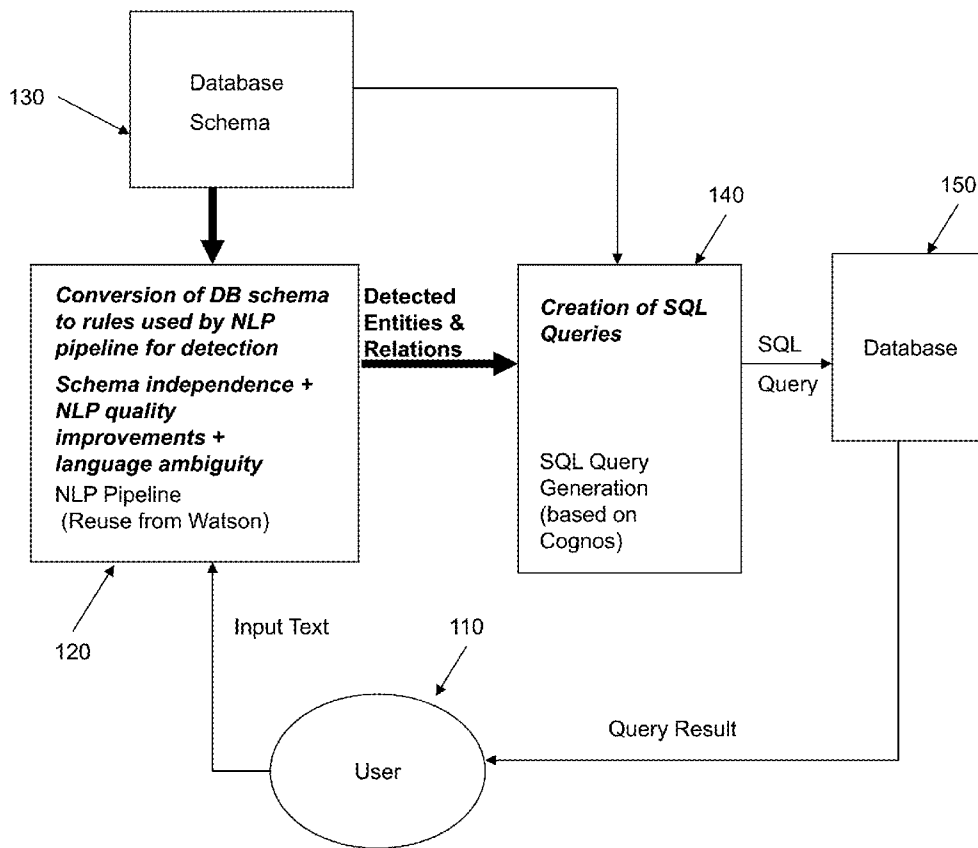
130

Database Schema

140

150

Conversion of DB schema to rules used by NLP pipeline for detection

Schema independence + NLP quality improvements + language ambiguity

NLP Pipeline (Reuse from Watson)

Detected Entities & Relations

Creation of SQL Queries

SQL Query Generation (based on Cognos)

SQL Query

Database

120

Input Text

110

Query Result

User